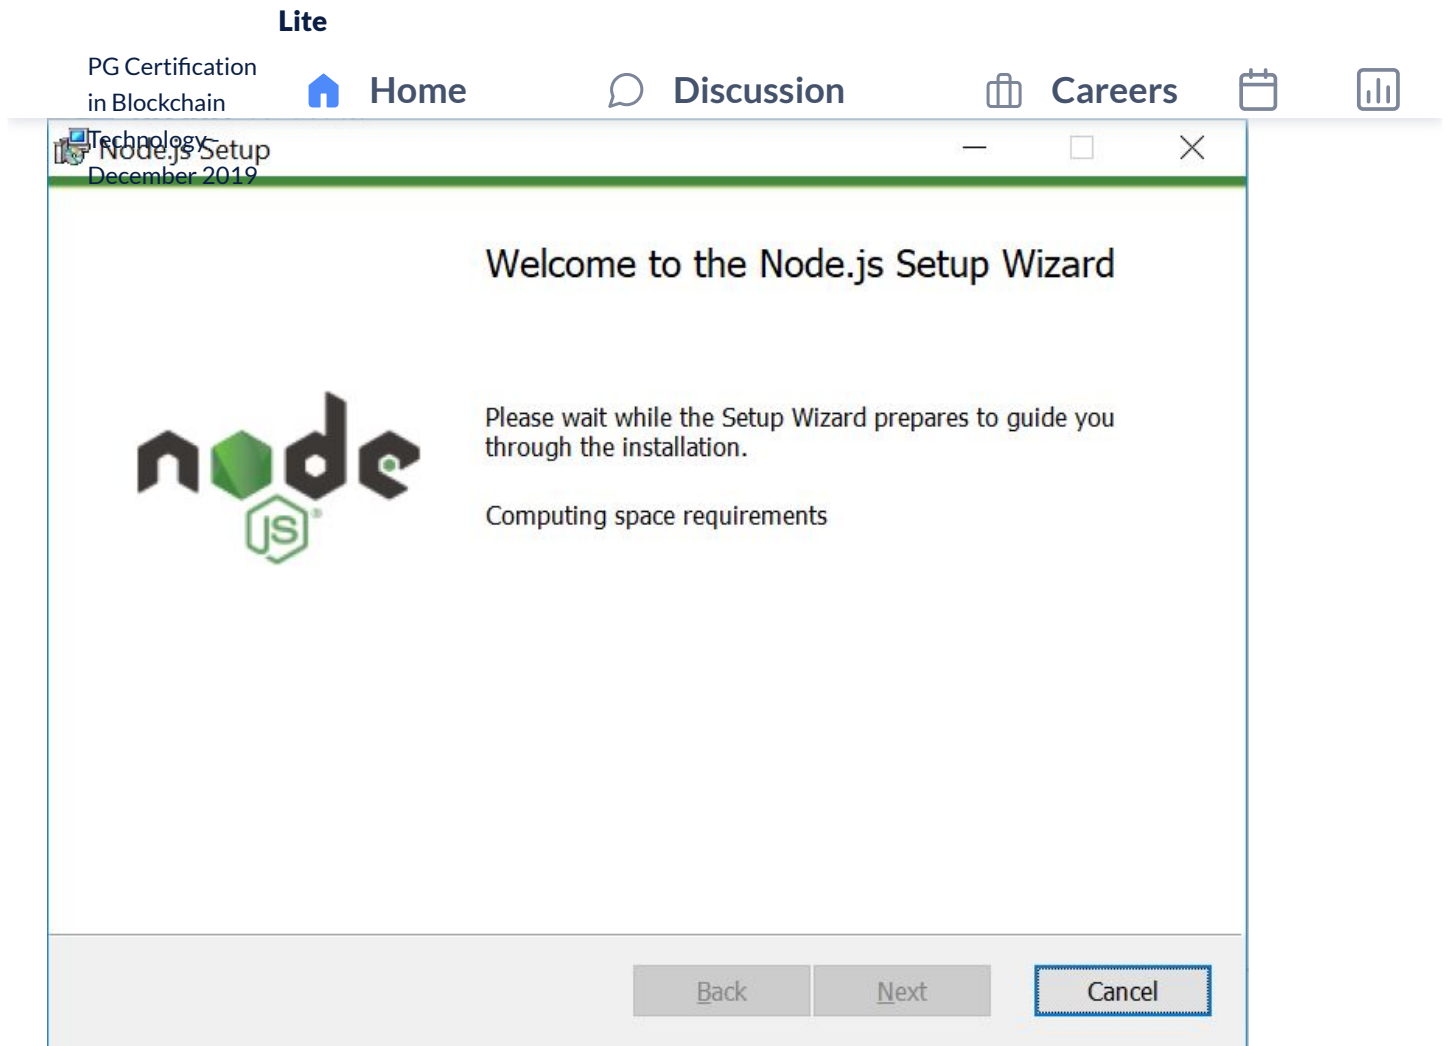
Lite

PG Certification in Blockchain Technology- December 2019

Home

Discussion

Careers

Node.js Setup

Welcome to the Node.js Setup Wizard

node JS

Please wait while the Setup Wizard prepares to guide you through the installation.

Computing space requirements

Back

Next

Cancel